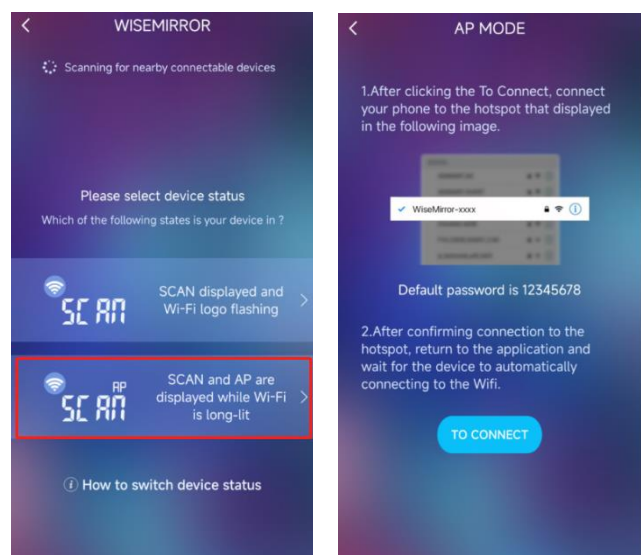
WISEMIRROR

Scanning for nearby connectable devices

Please select device status

Which of the following states is your device in ?

SCAN

SCAN displayed and Wi-Fi logo flashing

AP

SCAN

SCAN and AP are displayed while Wi-Fi is long-lit

How to switch device status

AP MODE

1.After clicking the To Connect, connect your phone to the hotspot that displayed in the following image.

WiseMirror-xxxx

Default password is 12345678

2.After confirming connection to the hotspot, return to the application and wait for the device to automatically connecting to the Wifi.

TO CONNECT